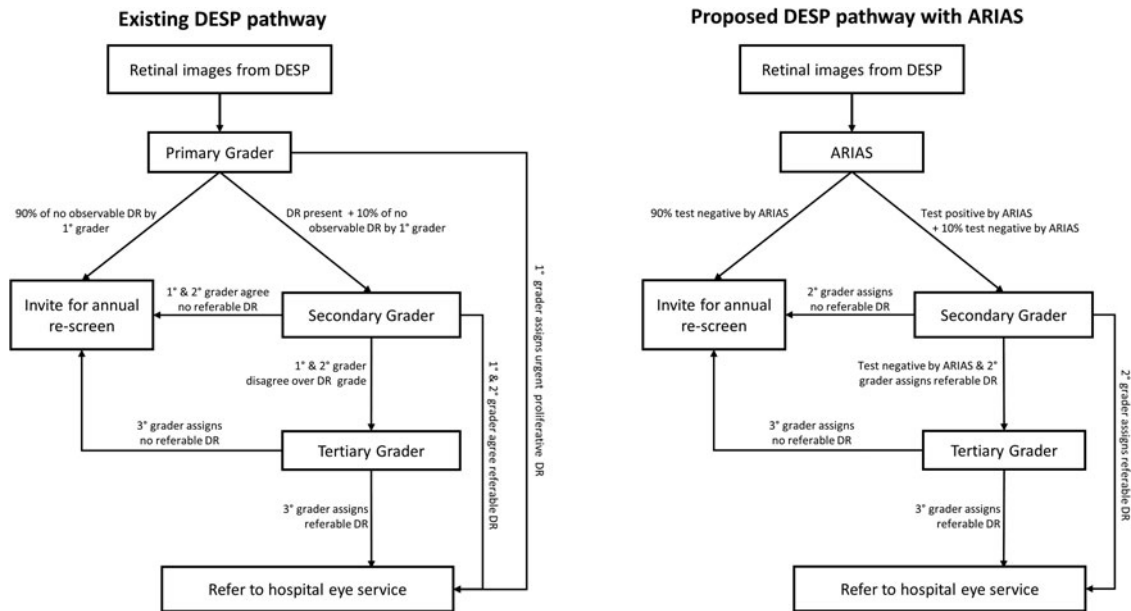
Existing DESP pathway

Retinal images from DESP

Primary Grader

90% of no observable DR by 1° grader

DR present + 10% of no observable DR by 1° grader

1° grader assigns urgent proliferative DR

Invite for annual re-screen

1° & 2° grader agree no referable DR

Secondary Grader

1° & 2° grader disagree over DR grade

1° & 2° grader agree referable DR

3° grader assigns no referable DR

Tertiary Grader

3° grader assigns referable DR

Refer to hospital eye service

Proposed DESP pathway with ARIAS

Retinal images from DESP

ARIAS

90% test negative by ARIAS

Test positive by ARIAS + 10% test negative by ARIAS

Invite for annual re-screen

2° grader assigns no referable DR

Secondary Grader

Test negative by ARIAS & 2° grader assigns referable DR

2° grader assigns referable DR

3° grader assigns no referable DR

Tertiary Grader

3° grader assigns referable DR

Refer to hospital eye service